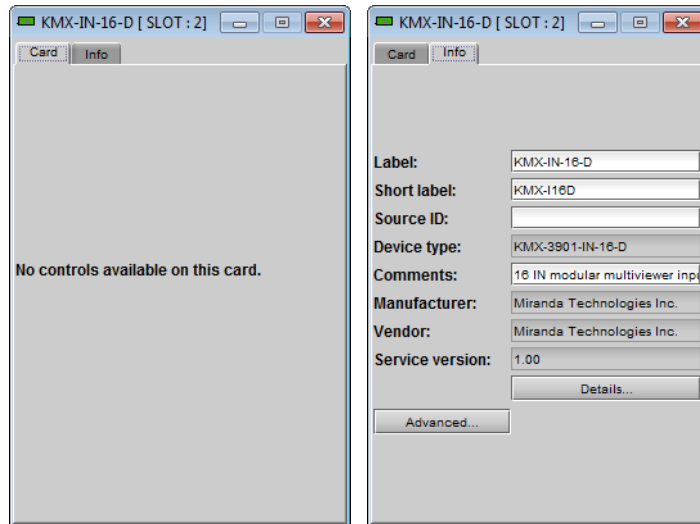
KMX-IN-16-D [ SLOT : 2]

Card Info

No controls available on this card.

KMX-IN-16-D [ SLOT : 2]

Card Info

Label: KMX-IN-16-D
Short label: KMX-I16D
Source ID:
Device type: KMX-3901-IN-16-D
Comments: 16 IN modular multiviewer inp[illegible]
Manufacturer: Miranda Technologies Inc.
Vendor: Miranda Technologies Inc.
Service version: 1.00

Details...

Advanced...